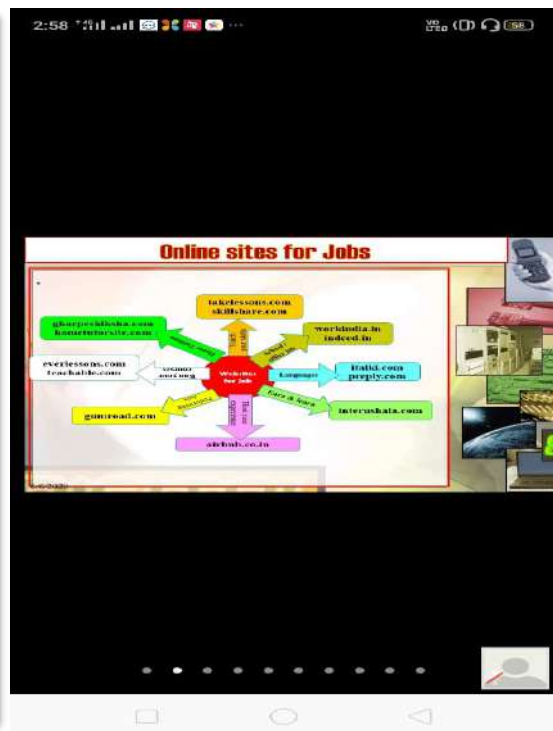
2:58

Online sites for Jobs

takelessons.com
skillshare.com

gharpeshiksha.com
honartutorsite.com

workindia.in
indeed.in

everlessons.com
teachable.com

Websites for Jobs

Language

italki.com
preply.com

Earn & learn

internshala.com

gumroad.com

airbnb.co.in

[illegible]